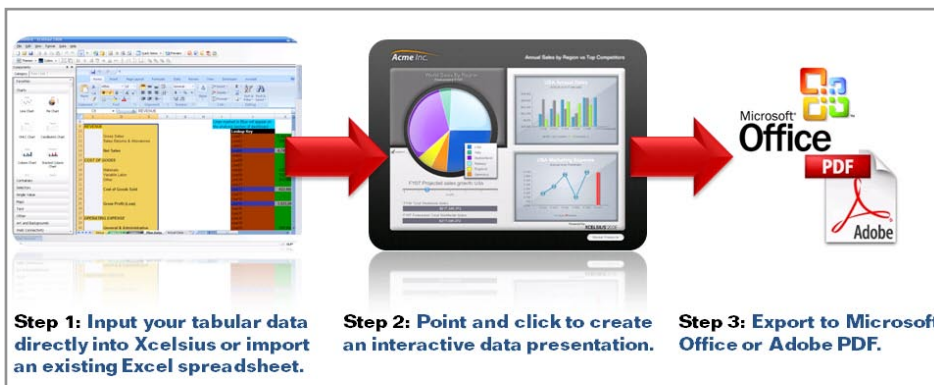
Acme Inc.

Annual Sales by Region vs Top Competitors

Microsoft Office

PDF

Adobe

**Step 1:** Input your tabular data directly into Xcelsius or import an existing Excel spreadsheet.

**Step 2:** Point and click to create an interactive data presentation.

**Step 3:** Export to Microsoft Office or Adobe PDF.